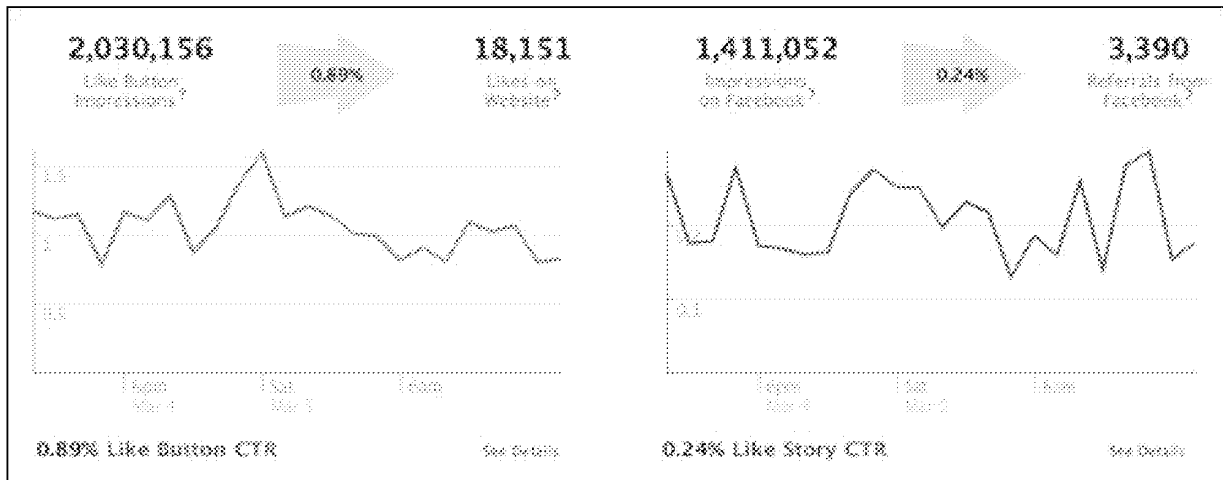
2,030,156
Like Button Impressions ?

0.89%

18,151
Likes on Website ?

1.5
1
0.5

Mar 4
Sat Mar 5

0.89% Like Button CTR

See Details

1,411,052
Impressions on Facebook ?

0.24%

3,390
Referrals from Facebook ?

0.1

Mar 4
Sat Mar 5

0.24% Like Story CTR

See Details